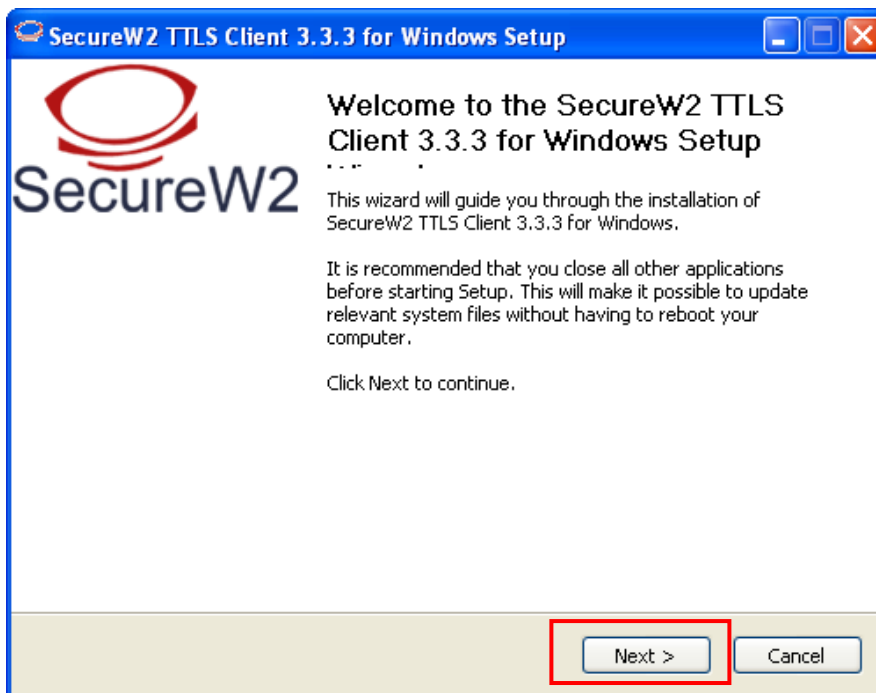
SecureW2 TTLS Client 3.3.3 for Windows Setup

SecureW2

Welcome to the SecureW2 TTLS Client 3.3.3 for Windows Setup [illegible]

This wizard will guide you through the installation of SecureW2 TTLS Client 3.3.3 for Windows.

It is recommended that you close all other applications before starting Setup. This will make it possible to update relevant system files without having to reboot your computer.

Click Next to continue.

Next >
Cancel